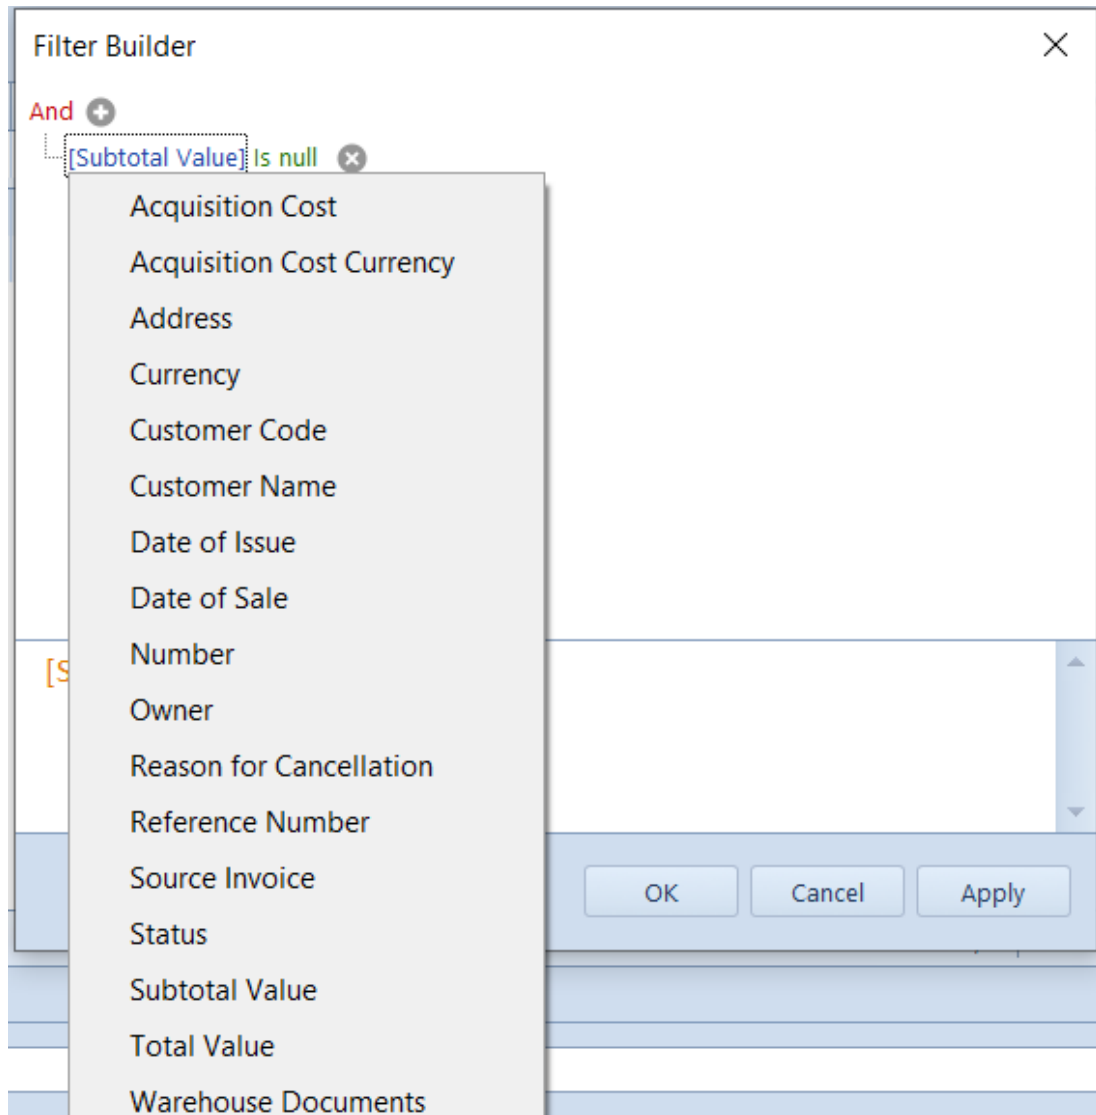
Filter Builder

And

[Subtotal Value] Is null

Acquisition Cost
Acquisition Cost Currency
Address
Currency
Customer Code
Customer Name
Date of Issue
Date of Sale
Number
Owner
Reason for Cancellation
Reference Number
Source Invoice
Status
Subtotal Value
Total Value
Warehouse Documents

[S

OK
Cancel
Apply